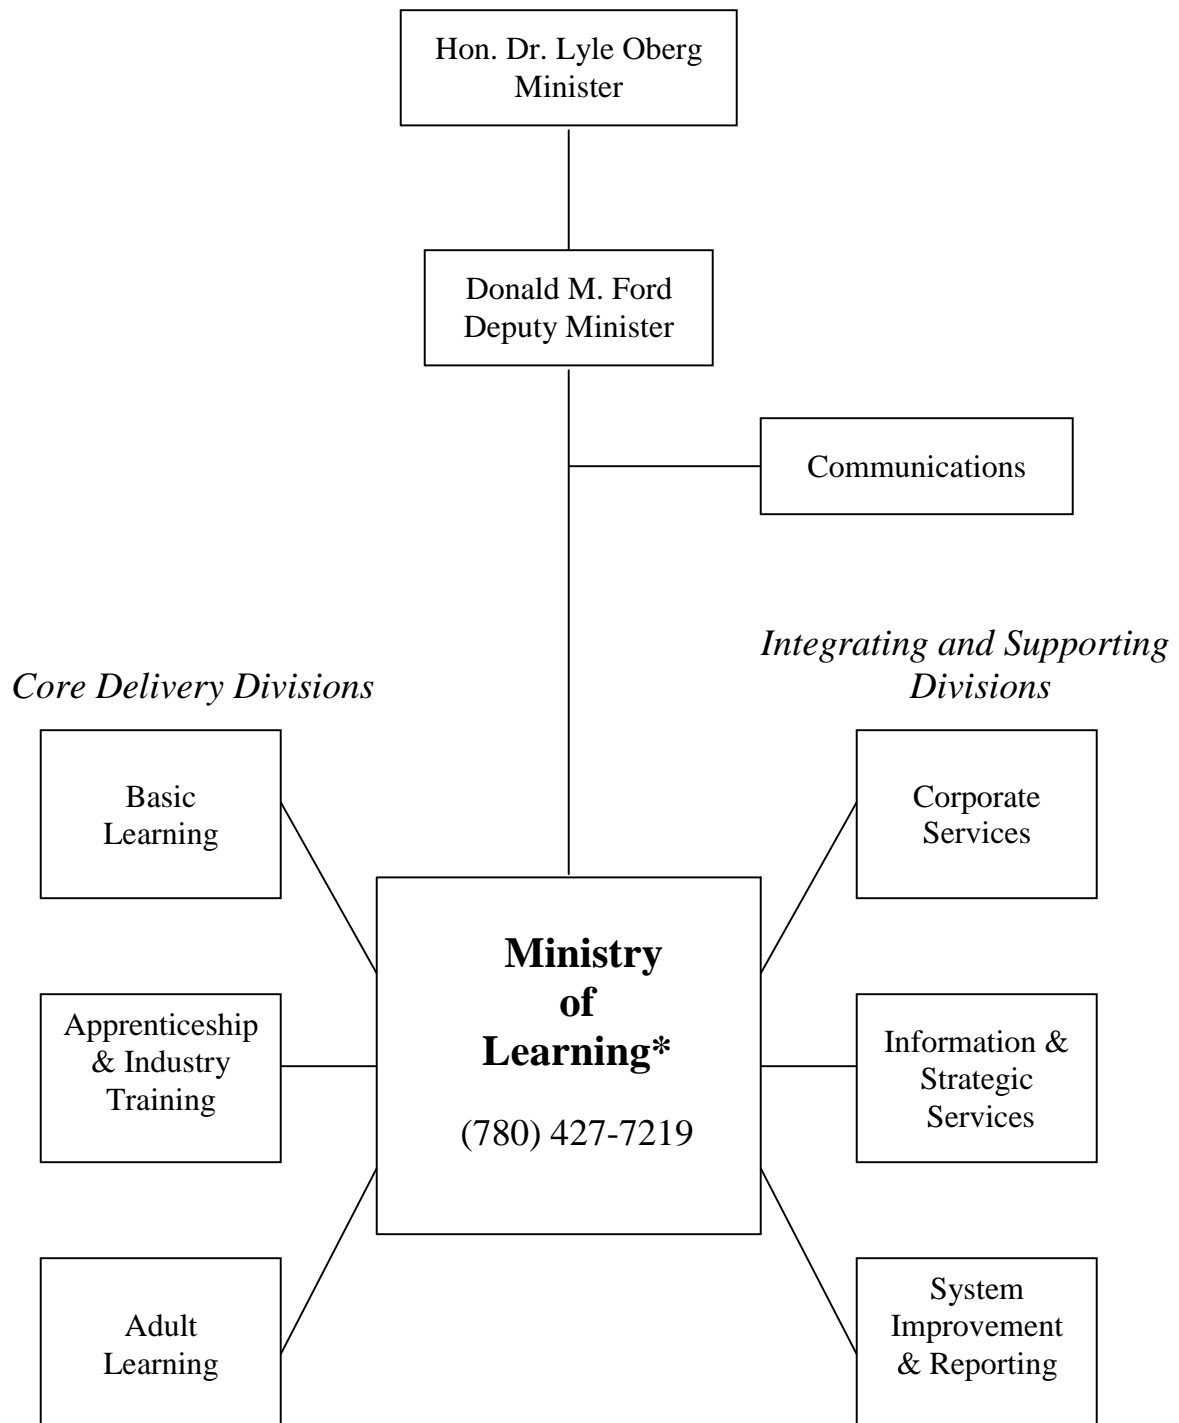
Hon. Dr. Lyle Oberg
Minister

Donald M. Ford
Deputy Minister

Communications

*Core Delivery Divisions*

*Integrating and Supporting Divisions*

Basic Learning

Apprenticeship & Industry Training

Adult Learning

**Ministry of Learning***

(780) 427-7219

Corporate Services

Information & Strategic Services

System Improvement & Reporting